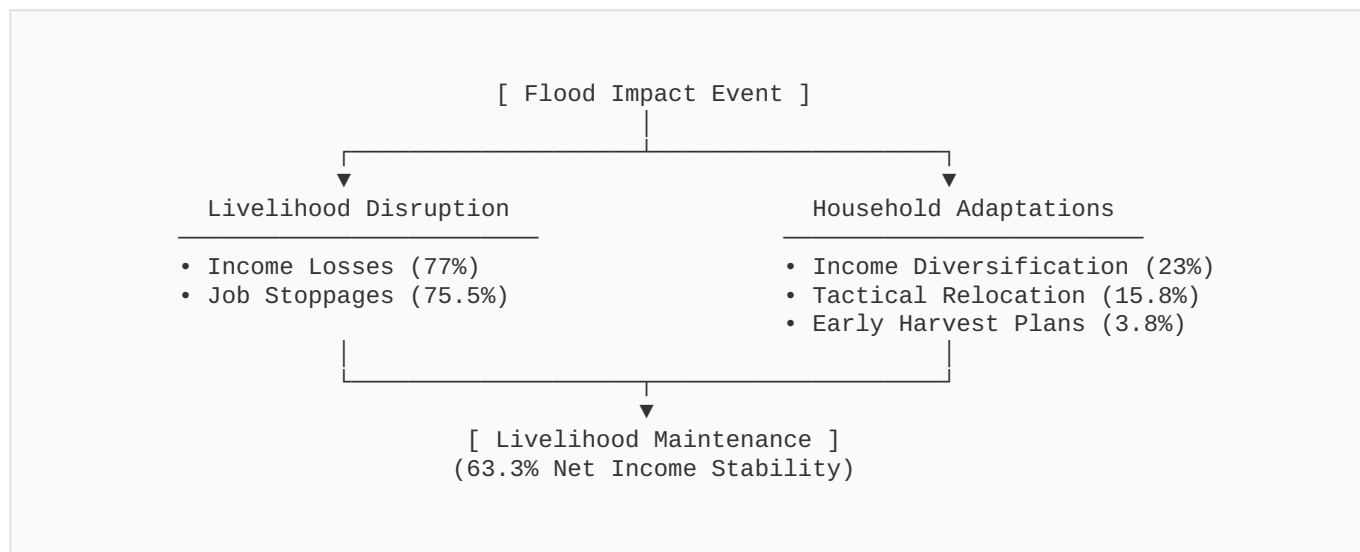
[ Flood Impact Event ]

Livelihood Disruption

• Income Losses (77%)
• Job Stoppages (75.5%)

Household Adaptations

• Income Diversification (23%)
• Tactical Relocation (15.8%)
• Early Harvest Plans (3.8%)

[ Livelihood Maintenance ]
(63.3% Net Income Stability)